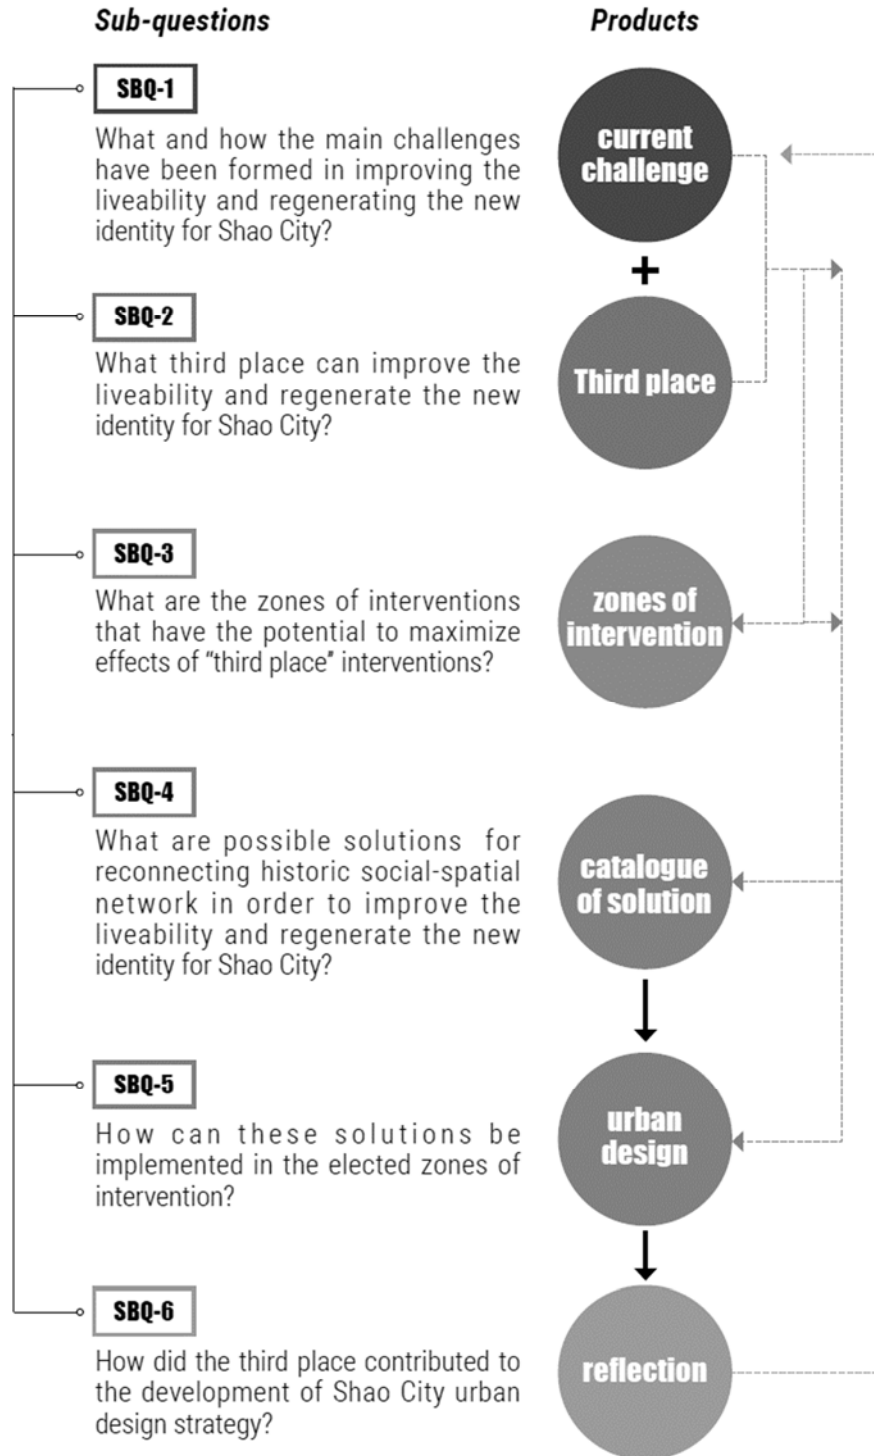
Sub-questions

Products

SBQ-1

What and how the main challenges have been formed in improving the liveability and regenerating the new identity for Shao City?

current challenge

+

SBQ-2

What third place can improve the liveability and regenerate the new identity for Shao City?

Third place

SBQ-3

What are the zones of interventions that have the potential to maximize effects of "third place" interventions?

zones of intervention

SBQ-4

What are possible solutions for reconnecting historic social-spatial network in order to improve the liveability and regenerate the new identity for Shao City?

catalogue of solution

SBQ-5

How can these solutions be implemented in the elected zones of intervention?

urban design

SBQ-6

How did the third place contributed to the development of Shao City urban design strategy?

reflection